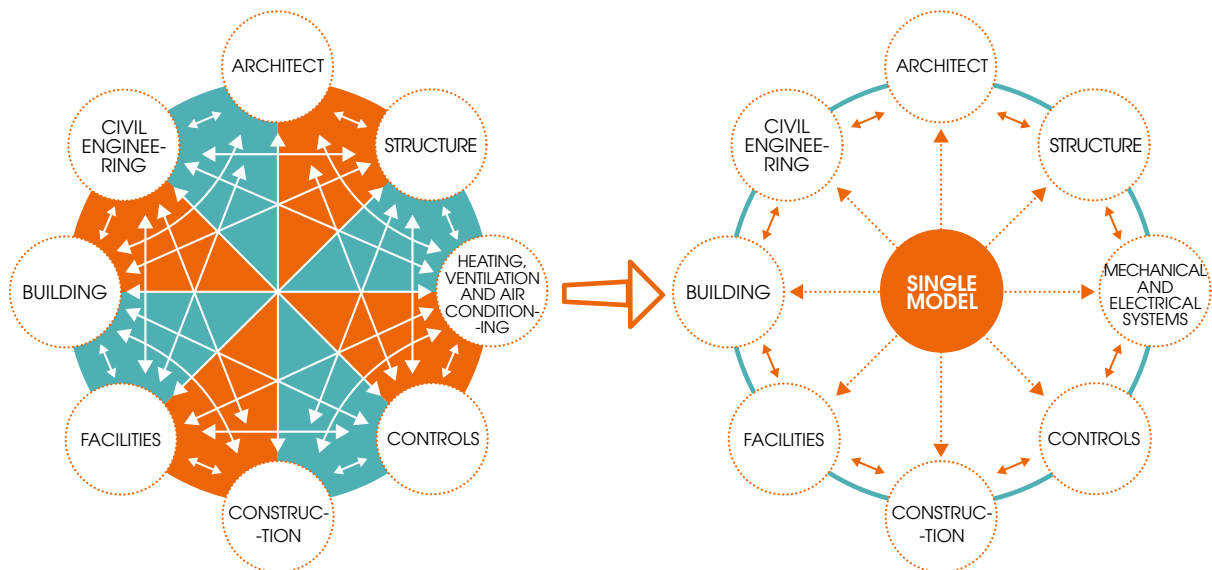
ARCHITECT

CIVIL ENGINEERING

STRUCTURE

BUILDING

HEATING, VENTILATION AND AIR CONDITION--ING

FACILITIES

CONTROLS

CONSTRUC--TION

ARCHITECT

CIVIL ENGINEERING

STRUCTURE

BUILDING

SINGLE MODEL

MECHANICAL AND ELECTRICAL SYSTEMS

FACILITIES

CONTROLS

CONSTRUC--TION